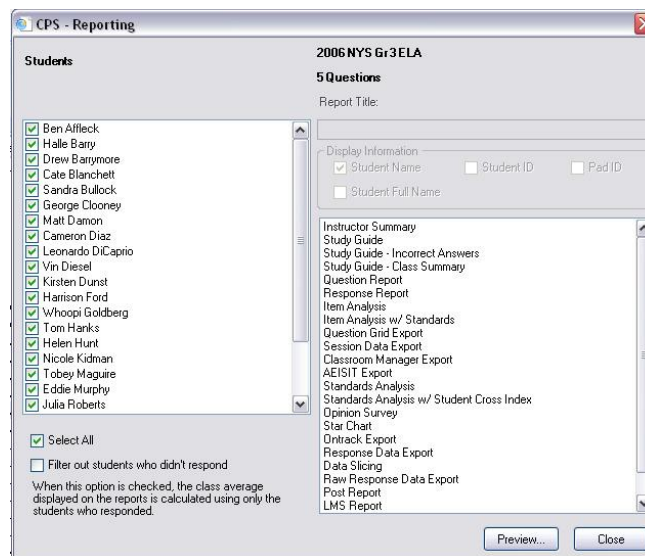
CPS - Reporting

Students

2006 NYS Gr3 ELA

5 Questions

Report Title:

Ben Affleck
Halle Barry
Drew Barrymore
Cate Blanchett
Sandra Bullock
George Clooney
Matt Damon
Cameron Diaz
Leonardo DiCaprio
Vin Diesel
Kirsten Dunst
Harrison Ford
Whoopi Goldberg
Tom Hanks
Helen Hunt
Nicole Kidman
Tobey Maguire
Eddie Murphy
Julia Roberts

Display Information
Student Name
Student ID
Pad ID
Student Full Name

Instructor Summary
Study Guide
Study Guide - Incorrect Answers
Study Guide - Class Summary
Question Report
Response Report
Item Analysis
Item Analysis w/ Standards
Question Grid Export
Session Data Export
Classroom Manager Export
AEISIT Export
Standards Analysis
Standards Analysis w/ Student Cross Index
Opinion Survey
Star Chart
Ontrack Export
Response Data Export
Data Slicing
Raw Response Data Export
Post Report
LMS Report

Select All

Filter out students who didn't respond

When this option is checked, the class average displayed on the reports is calculated using only the students who responded.

Preview...

Close